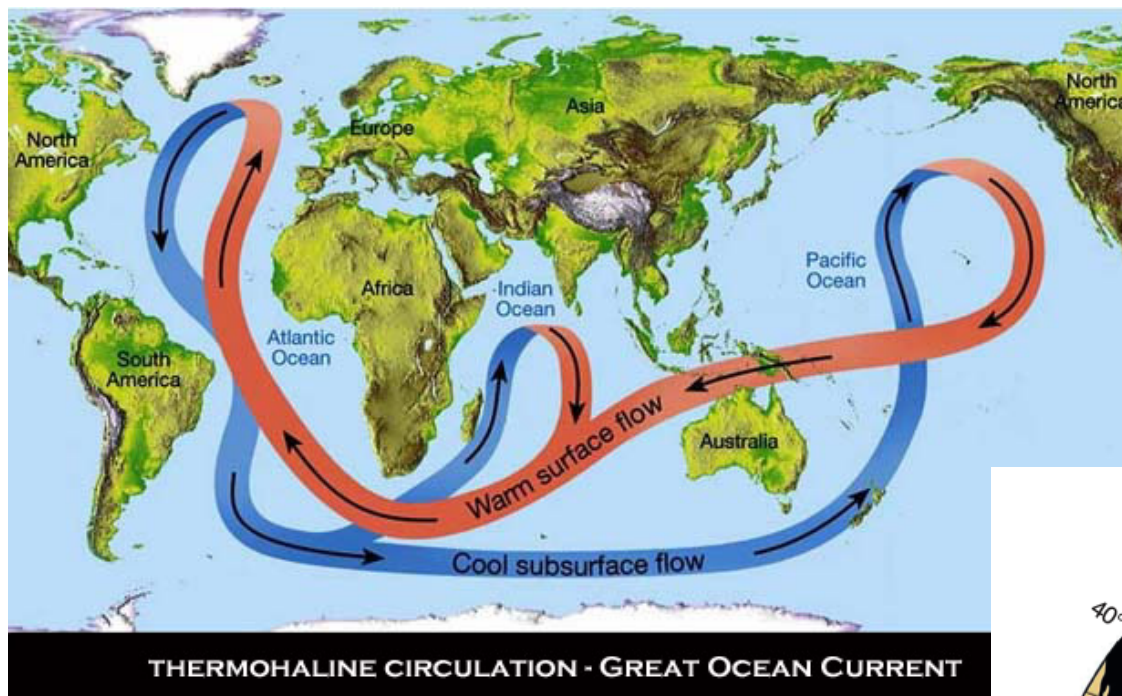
North America

Europe

Asia

North America

Africa

Indian Ocean

Pacific Ocean

Atlantic Ocean

South America

Australia

Warm surface flow

Cool subsurface flow

40°

THERMOHALINE CIRCULATION - GREAT OCEAN CURRENT